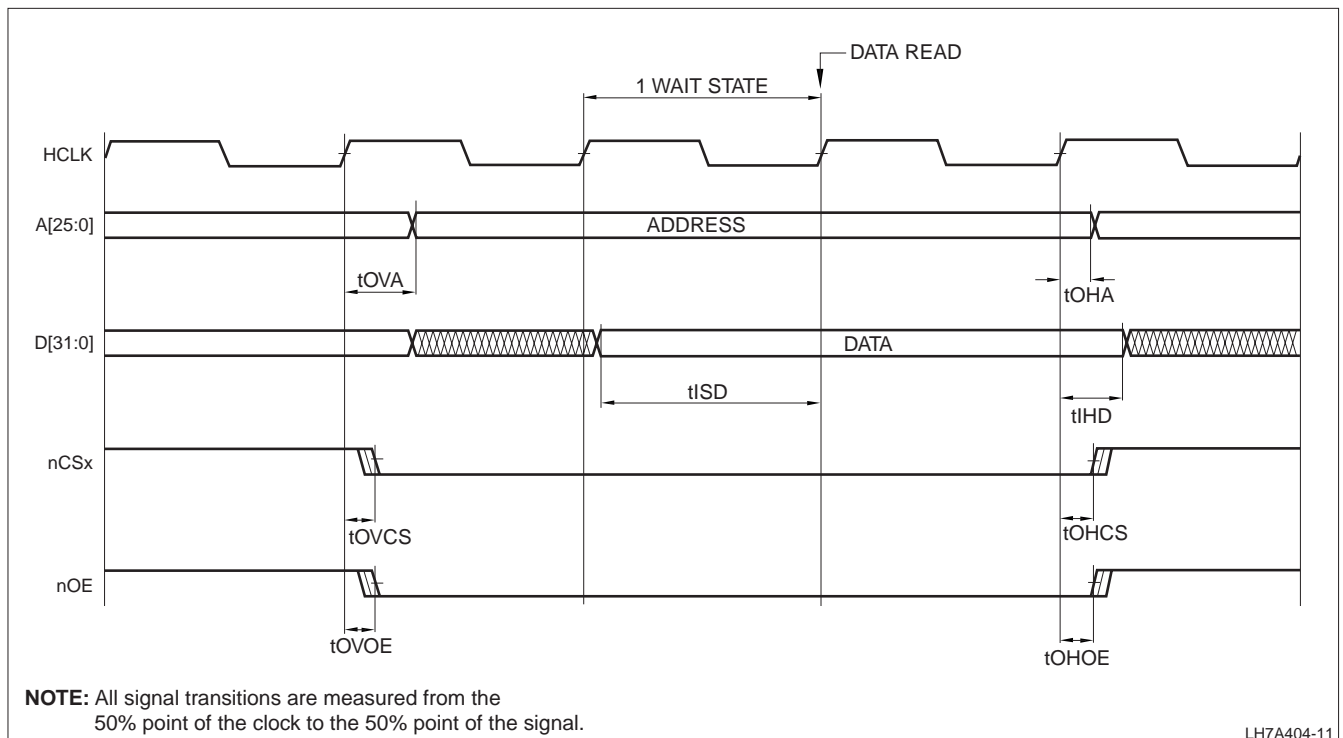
DATA READ

1 WAIT STATE

HCLK

A[25:0]

ADDRESS

tOVA

tOHA

D[31:0]

DATA

tISD

tIHD

nCSx

tOVCS

tOHCS

nOE

tOVOE

tOHOE

**NOTE:** All signal transitions are measured from the 50% point of the clock to the 50% point of the signal.

LH7A404-11